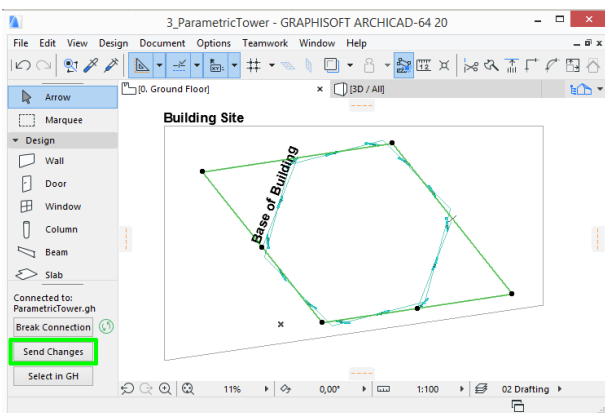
3_ParametricTower - GRAPHISOFT ARCHICAD-64 20

File Edit View Design Document Options Teamwork Window Help

Arrow
Marquee
Design
Wall
Door
Window
Column
Beam
Slab

[0. Ground Floor]
[3D / All]

Building Site

Base of Building

Connected to:
ParametricTower.gh
Break Connection
Send Changes
Select in GH

11%
0,00°
1:100
02 Drafting